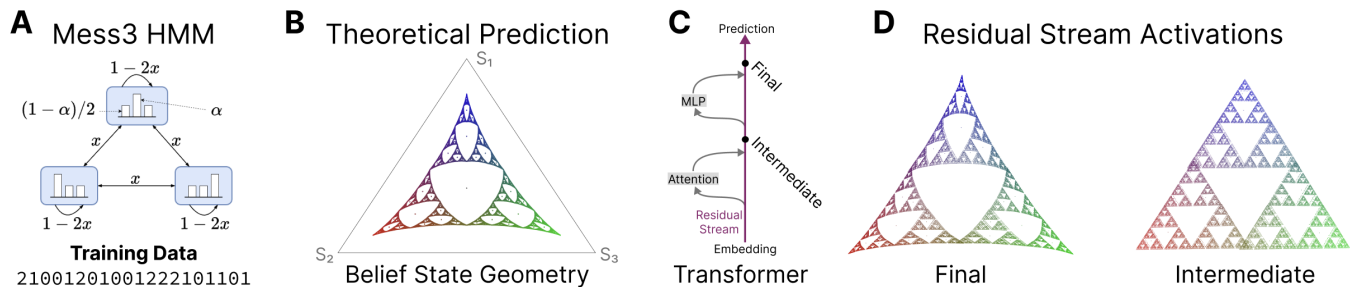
A Mess3 HMM

$1-2x$

$(1-\alpha)/2$

$\alpha$

$x$

$x$

$x$

$1-2x$

$1-2x$

Training Data

2100120100122210110

B Theoretical Prediction

$S_1$

$S_2$

$S_3$

Belief State Geometry

C

Prediction

Final

MLP

Intermediate

Attention

Residual Stream

Embedding

Transformer

D Residual Stream Activations

Final

Intermediate